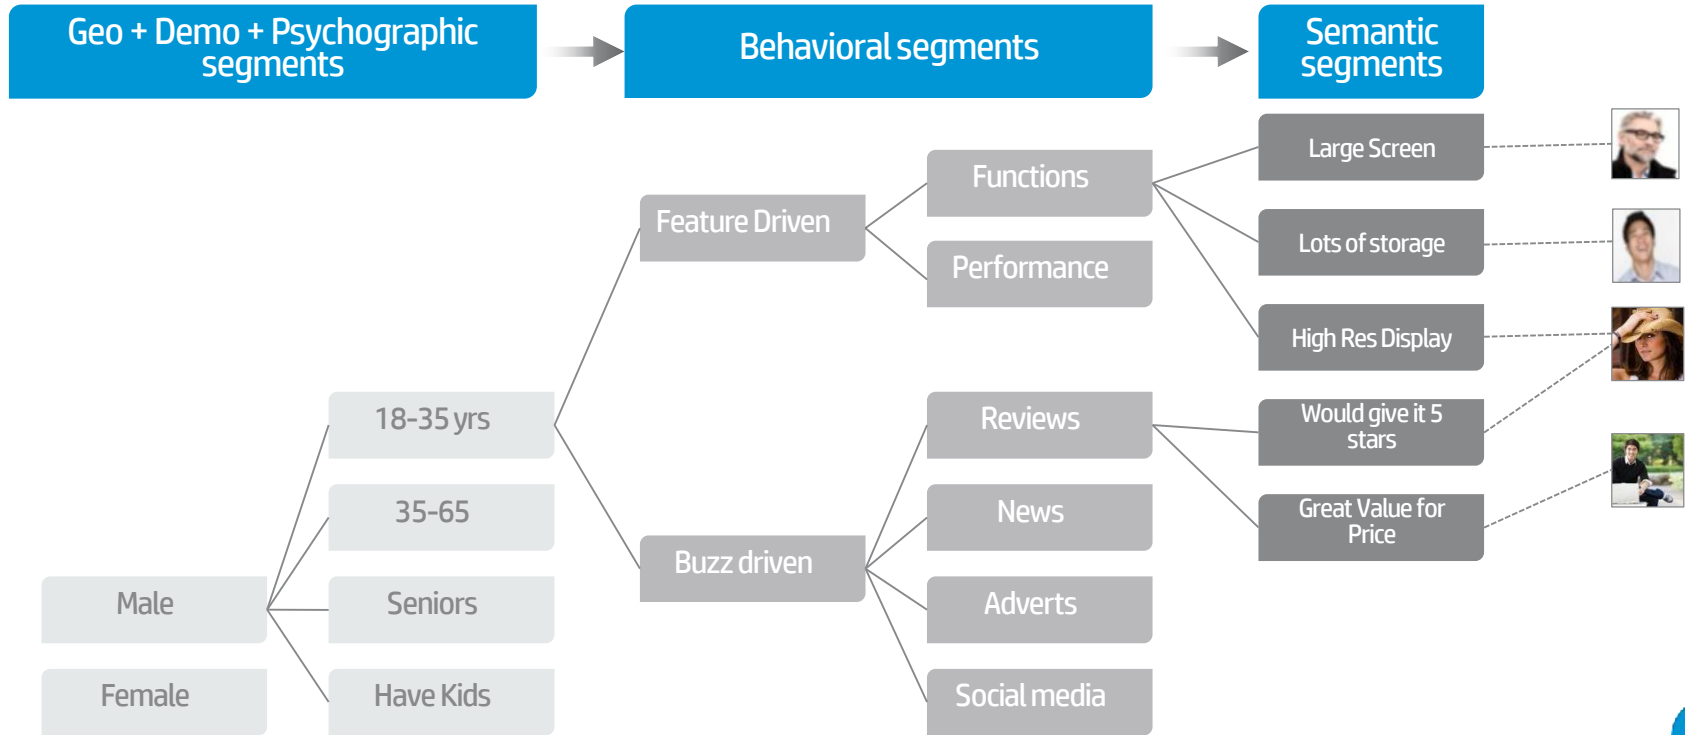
Geo + Demo + Psychographic segments

Behavioral segments

Semantic segments

Functions

Feature Driven

Performance

Large Screen

Lots of storage

High Res Display

18-35 yrs

35-65

Male

Seniors

Female

Have Kids

Buzz driven

Reviews

News

Adverts

Social media

Would give it 5 stars

Great Value for Price